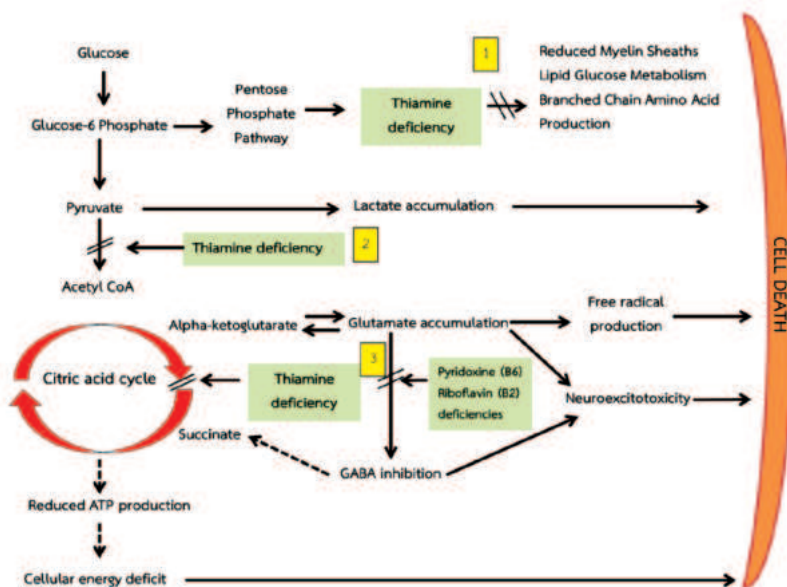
Glucose

Glucose-6 Phosphate

Pentose Phosphate Pathway

Thiamine deficiency

1

Reduced Myelin Sheaths
Lipid Glucose Metabolism
Branched Chain Amino Acid Production

Pyruvate

Lactate accumulation

Thiamine deficiency

2

Acetyl CoA

Alpha-ketoglutarate

Glutamate accumulation

Free radical production

CELL DEATH

Citric acid cycle

Thiamine deficiency

3

Pyridoxine (B6)
Riboflavin (B2)
deficiencies

Neuroexcitotoxicity

Succinate

GABA inhibition

Reduced ATP production

Cellular energy deficit